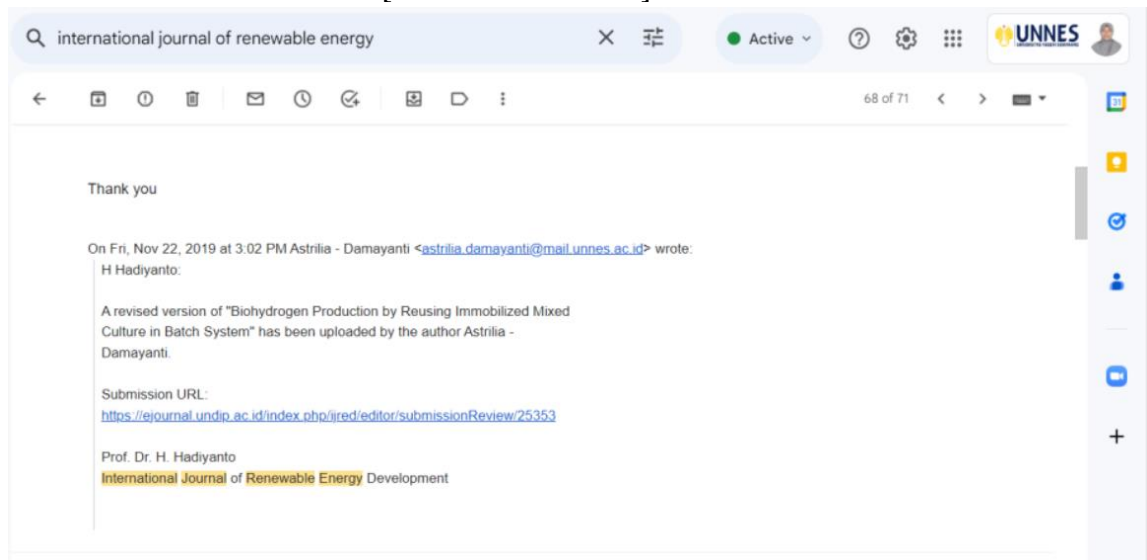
international journal of renewable energy

Active

UNNES

68 of 71

Thank you

On Fri, Nov 22, 2019 at 3:02 PM Astrilia - Damayanti <astrilia.damayanti@mail.unnes.ac.id> wrote:

H Hadiyanto:

A revised version of "Biohydrogen Production by Reusing Immobilized Mixed Culture in Batch System" has been uploaded by the author Astrilia - Damayanti.

Submission URL:
https://ejournal.undip.ac.id/index.php/ijred/editor/submissionReview/25353

Prof. Dr. H. Hadiyanto
International Journal of Renewable Energy Development